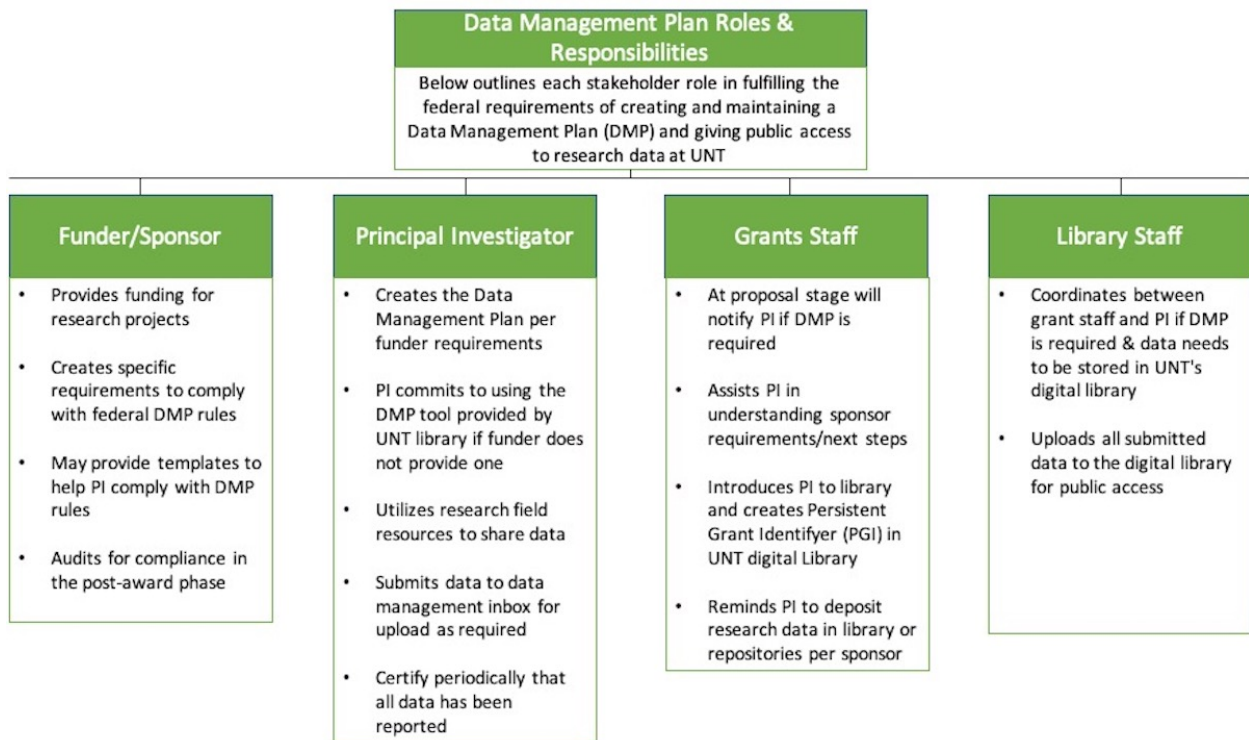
Data Management Plan Roles & Responsibilities

Below outlines each stakeholder role in fulfilling the federal requirements of creating and maintaining a Data Management Plan (DMP) and giving public access to research data at UNT

Funder/Sponsor

- Provides funding for research projects
- Creates specific requirements to comply with federal DMP rules
- May provide templates to help PI comply with DMP rules
- Audits for compliance in the post-award phase

Principal Investigator

- Creates the Data Management Plan per funder requirements
- PI commits to using the DMP tool provided by UNT library if funder does not provide one
- Utilizes research field resources to share data
- Submits data to data management inbox for upload as required
- Certify periodically that all data has been reported

Grants Staff

- At proposal stage will notify PI if DMP is required
- Assists PI in understanding sponsor requirements/next steps
- Introduces PI to library and creates Persistent Grant Identifyer (PGI) in UNT digital Library
- Reminds PI to deposit research data in library or repositories per sponsor

Library Staff

- Coordinates between grant staff and PI if DMP is required & data needs to be stored in UNT's digital library
- Uploads all submitted data to the digital library for public access